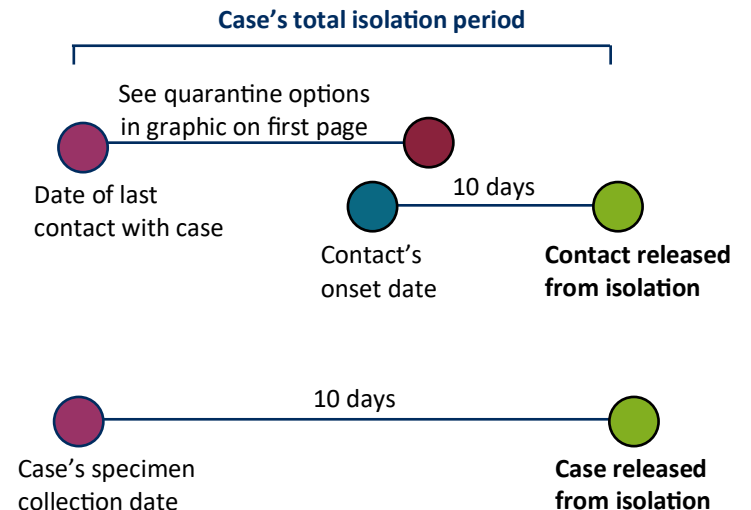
Case's total isolation period

See quarantine options in graphic on first page

Date of last contact with case

10 days

Contact's onset date

**Contact released from isolation**

10 days

Case's specimen collection date

**Case released from isolation**